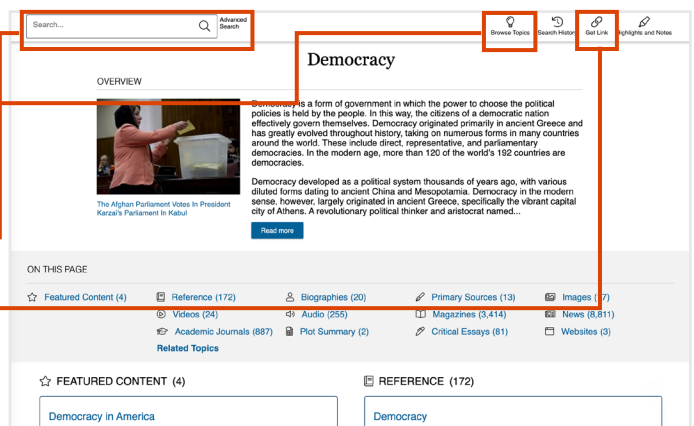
Search...

Advanced Search

Browse Topics

Search History

Get Link

Highlights and Notes

Democracy

OVERVIEW

The Afghan Parliament Votes In President Karzai's Parliament In Kabul

Democracy is a form of government in which the power to choose the political policies is held by the people. In this way, the citizens of a democratic nation effectively govern themselves. Democracy originated primarily in ancient Greece and has greatly evolved throughout history, taking on numerous forms in many countries around the world. These include direct, representative, and parliamentary democracies. In the modern age, more than 120 of the world's 192 countries are democracies.

Democracy developed as a political system thousands of years ago, with various diluted forms dating to ancient China and Mesopotamia. Democracy in the modern sense, however, largely originated in ancient Greece, specifically the vibrant capital city of Athens. A revolutionary political thinker and aristocrat named...

Read more

ON THIS PAGE

Featured Content (4)

Reference (172)

Biographies (20)

Primary Sources (13)

Images ([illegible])

Videos (24)

Audio (255)

Magazines (3,414)

News (8,811)

Academic Journals (887)

Plot Summary (2)

Critical Essays (81)

Websites (3)

Related Topics

FEATURED CONTENT (4)

REFERENCE (172)

Democracy in America

Democracy